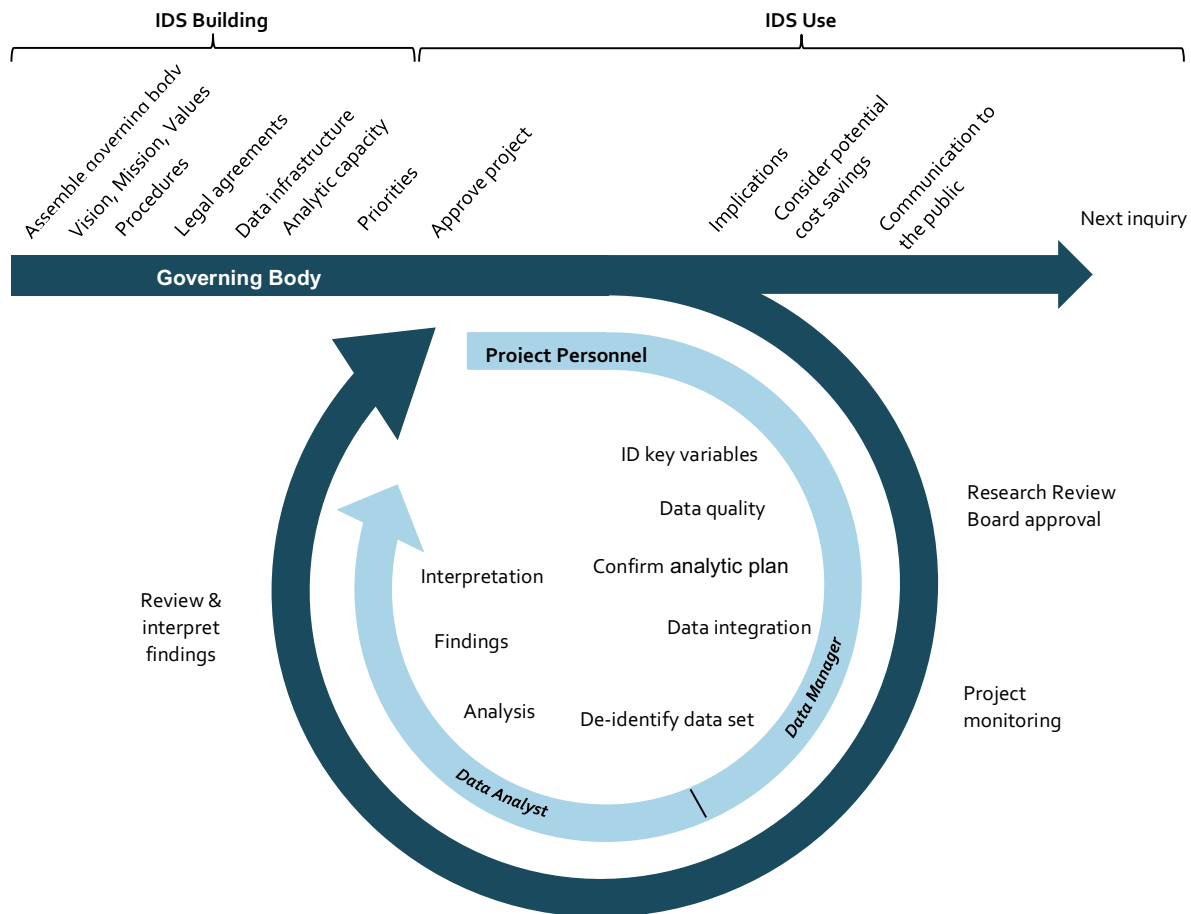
IDS Building

IDS Use

Assemble governing body

Vision, Mission, Values

Procedures

Legal agreements

Data infrastructure

Analytic capacity

Priorities

Approve project

Implications

Consider potential cost savings

Communication to the public

Next inquiry

Governing Body

Project Personnel

ID key variables

Data quality

Confirm analytic plan

Data integration

De-identify data set

Interpretation

Findings

Analysis

Data Manager

Data Analyst

Research Review Board approval

Project monitoring

Review & interpret findings